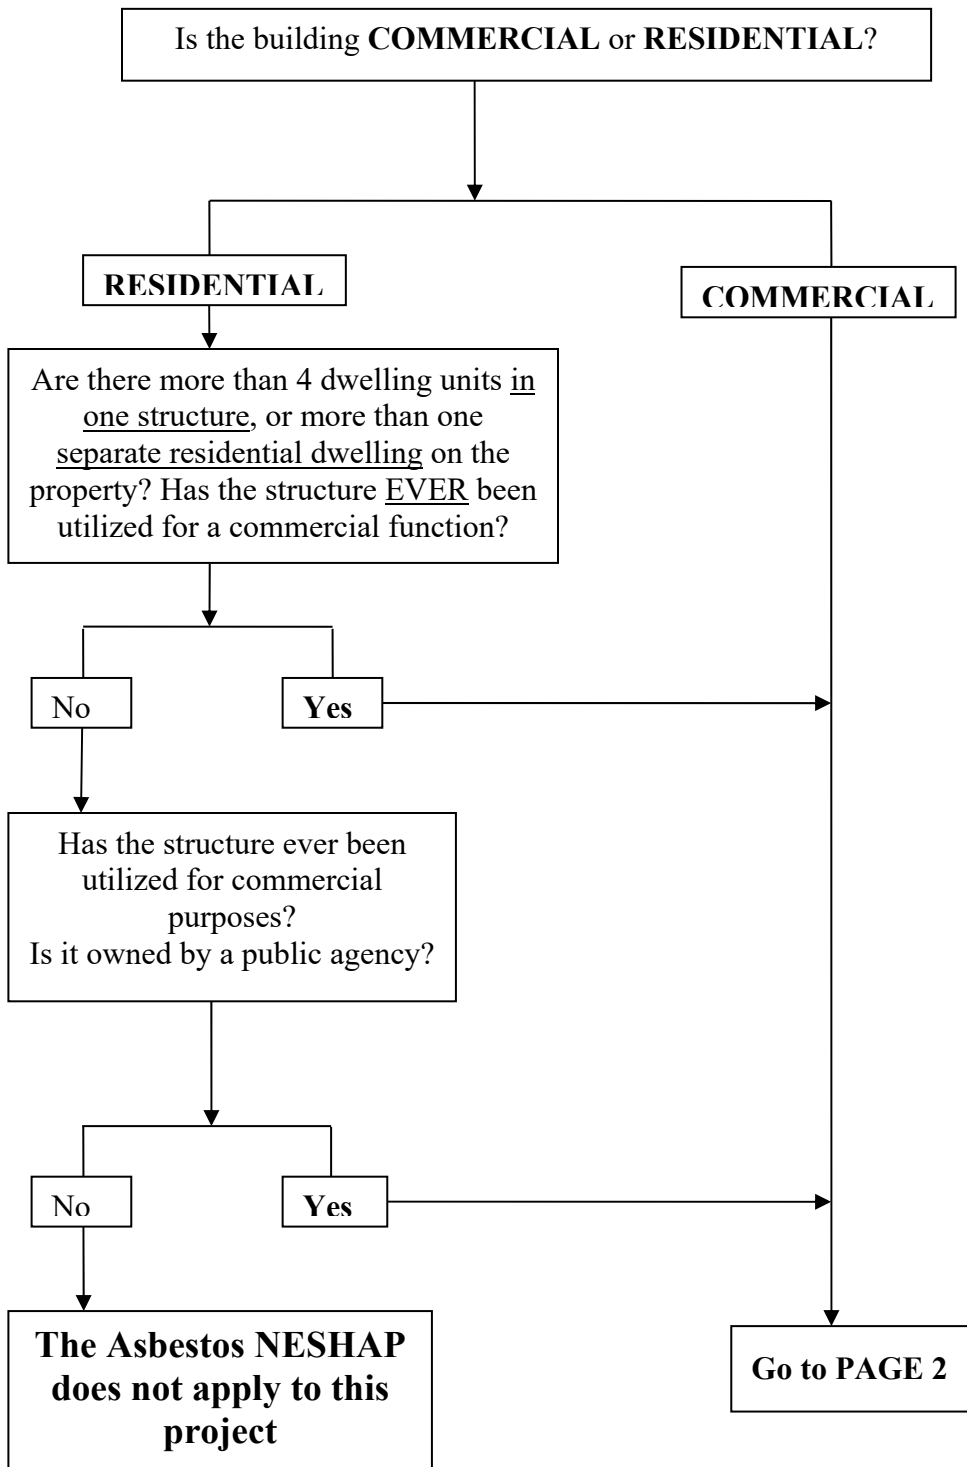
Is the building COMMERCIAL or RESIDENTIAL?

RESIDENTIAL

COMMERCIAL

Are there more than 4 dwelling units in one structure, or more than one separate residential dwelling on the property? Has the structure EVER been utilized for a commercial function?

No

Yes

Has the structure ever been utilized for commercial purposes?
Is it owned by a public agency?

No

Yes

The Asbestos NESHAP does not apply to this project

Go to PAGE 2